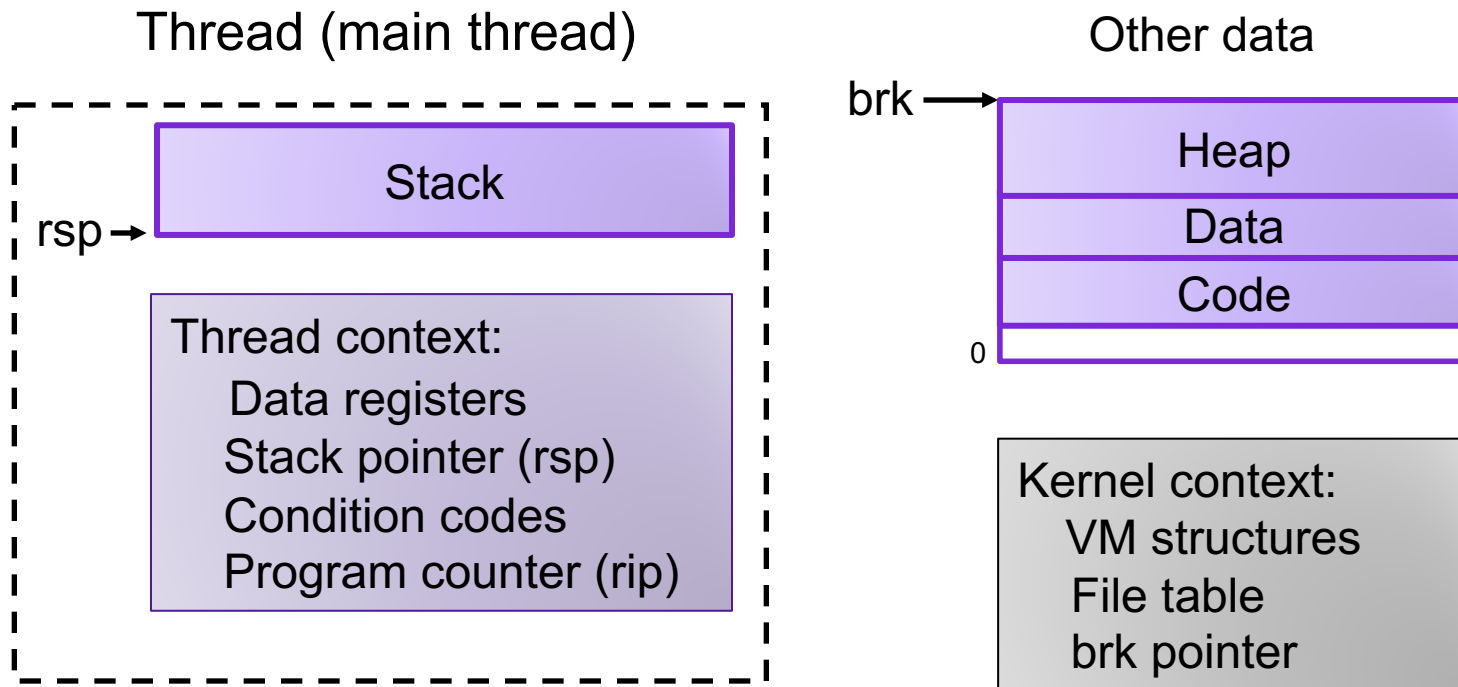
Thread (main thread)

Stack

rsp

Thread context:
Data registers
Stack pointer (rsp)
Condition codes
Program counter (rip)

Other data

brk

Heap

Data

Code

0

Kernel context:
VM structures
File table
brk pointer